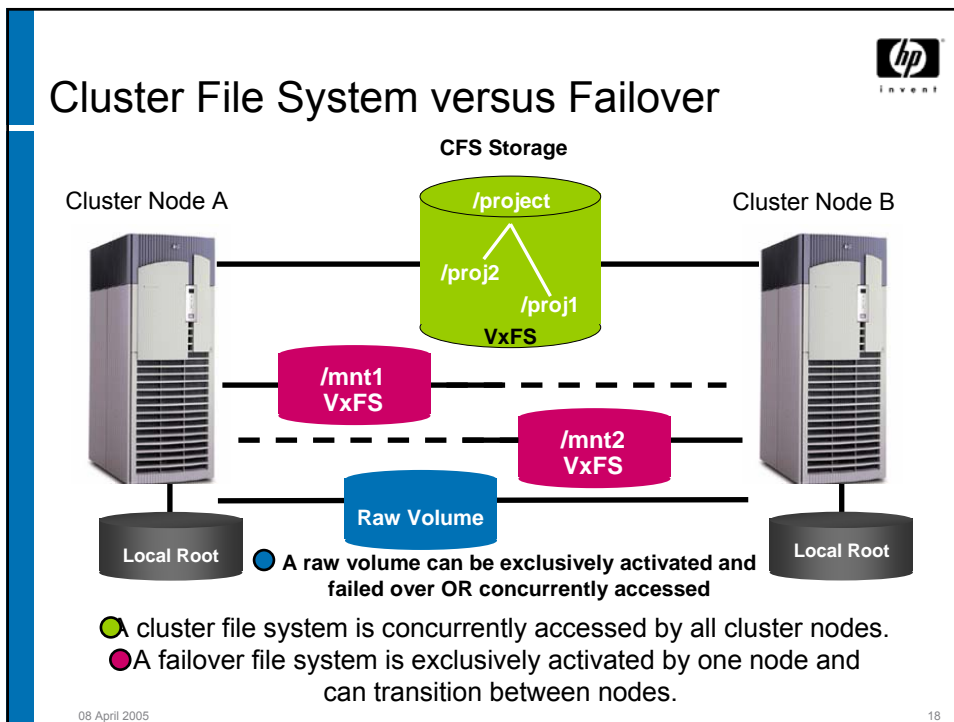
Cluster File System versus Failover

hp
invent

CFS Storage

Cluster Node A

Cluster Node B

/project

/proj2

/proj1

VxFS

/mnt1
VxFS

/mnt2
VxFS

Raw Volume

Local Root

Local Root

A raw volume can be exclusively activated and failed over OR concurrently accessed

A cluster file system is concurrently accessed by all cluster nodes.

A failover file system is exclusively activated by one node and can transition between nodes.

08 April 2005

18